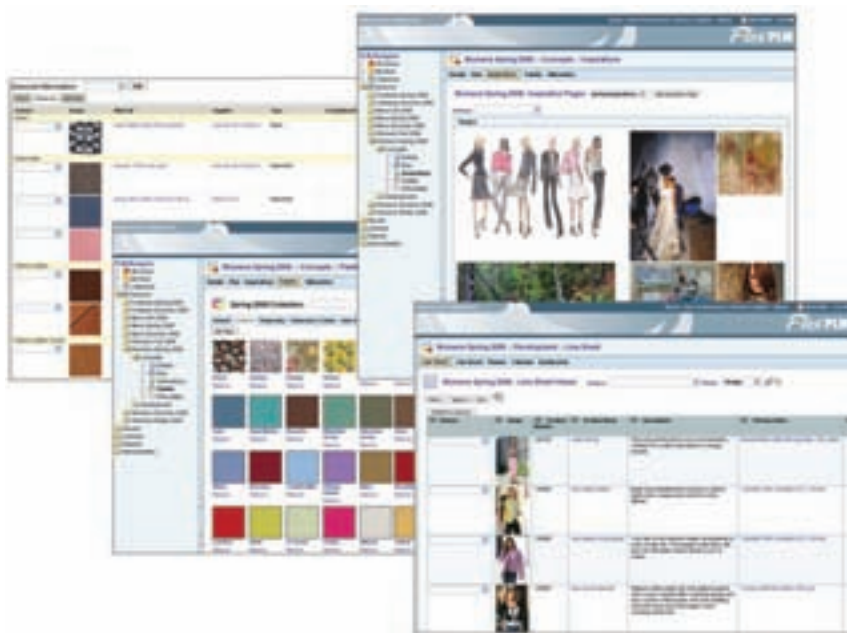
FlexPLM

Womens Spring 2006 - Concepts - Inspirations

Womens Spring 2006 - Concepts - Color

Spring 2006 Colorations

FlexPLM

Womens Spring 2006 - Development - Line Sheet

Womens Spring 2006 - Line Sheet Viewer